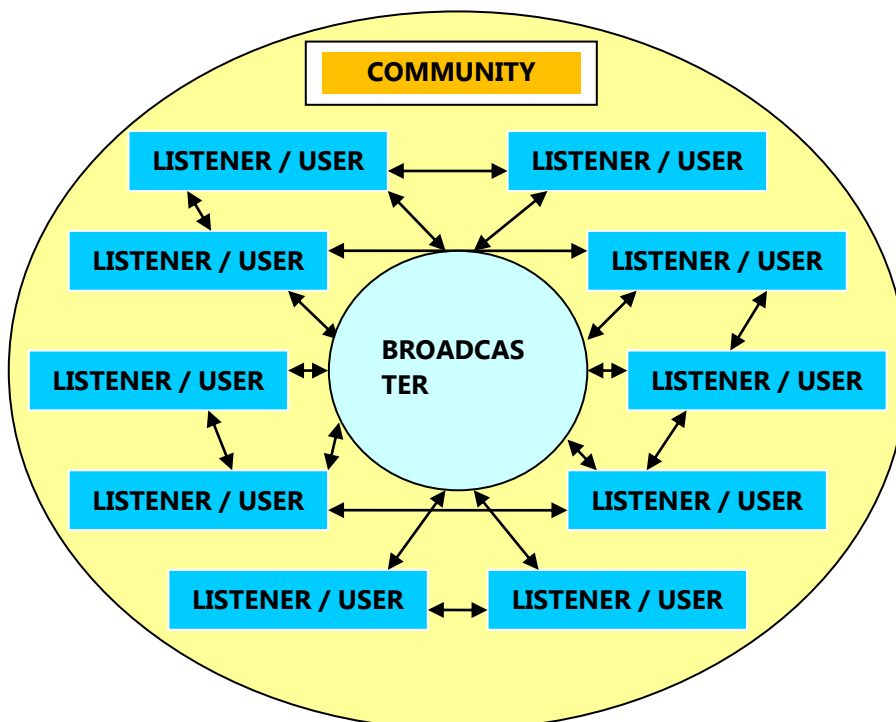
COMMUNITY

LISTENER / USER

LISTENER / USER

LISTENER / USER

LISTENER / USER

BROADCAS TER

LISTENER / USER

LISTENER / USER

LISTENER / USER

LISTENER / USER

LISTENER / USER

LISTENER / USER

LISTENER / USER